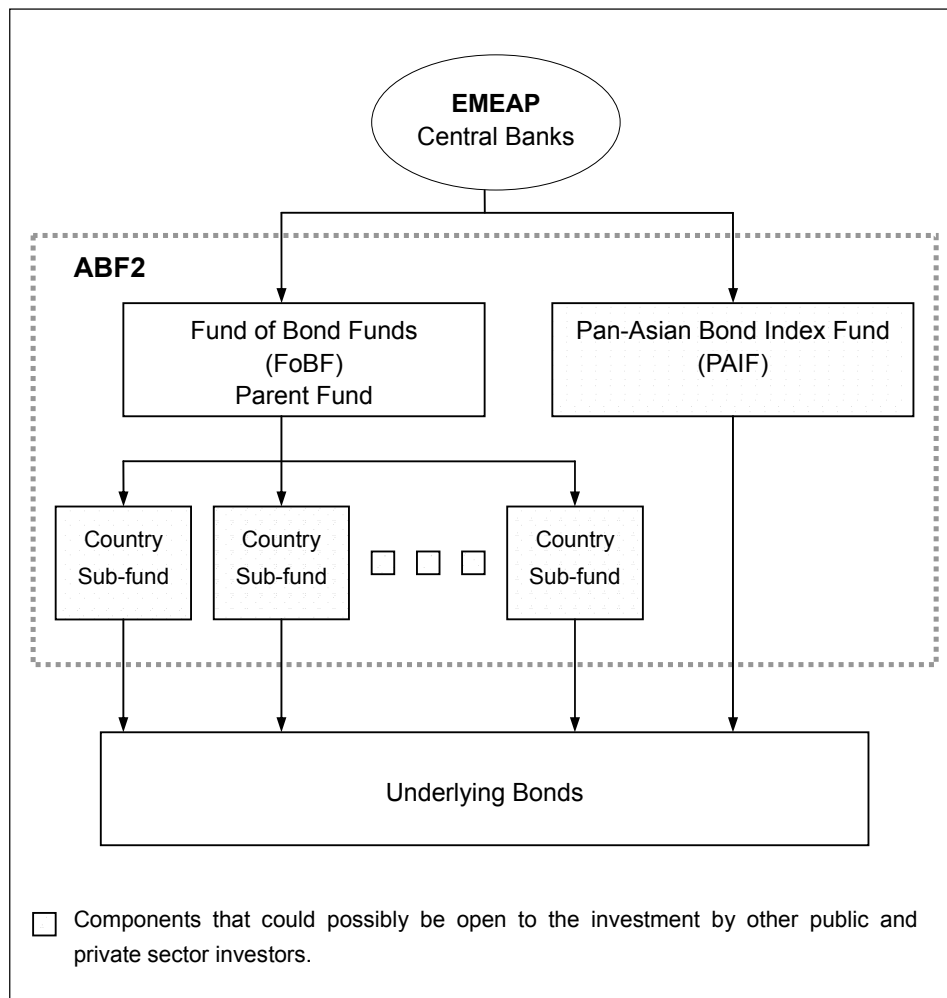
EMEAP
Central Banks

ABF2

Fund of Bond Funds
(FoBF)
Parent Fund

Pan-Asian Bond Index Fund
(PAIF)

Country
Sub-fund

Country
Sub-fund

Country
Sub-fund

Underlying Bonds

Components that could possibly be open to the investment by other public and private sector investors.